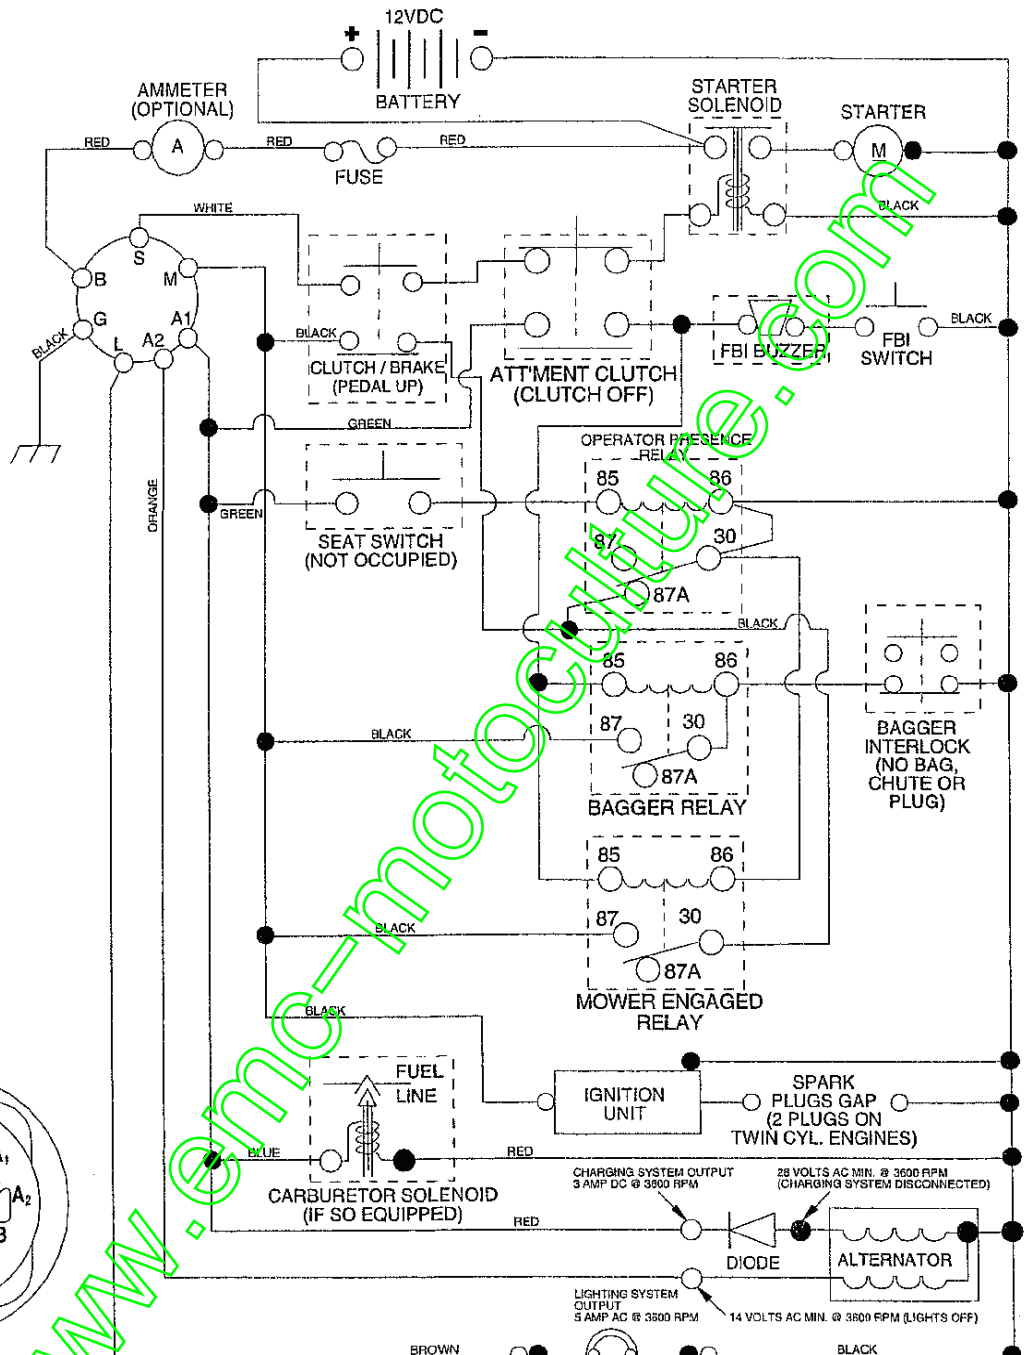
12VDC
+
−
BATTERY
AMMETER
(OPTIONAL)
A
RED
RED
RED
FUSE
STARTER
SOLENOID
STARTER
M
BLACK
WHITE
S
B
M
G
A1
L
A2
BLACK
BLACK
CLUTCH / BRAKE
(PEDAL UP)
ATT'MENT CLUTCH
(CLUTCH OFF)
FBI BUZZER
FBI
SWITCH
BLACK
GREEN
OPERATOR PRESENCE
RELAY
85
86
GREEN
SEAT SWITCH
(NOT OCCUPIED)
ORANGE
87
30
87A
BLACK
85
86
BAGGER
INTERLOCK
(NO BAG,
CHUTE OR
PLUG)
BLACK
87
30
87A
BAGGER RELAY
85
86
BLACK
87
30
87A
MOWER ENGAGED
RELAY
BLACK
FUEL
LINE
IGNITION
UNIT
SPARK
PLUGS GAP
(2 PLUGS ON
TWIN CYL. ENGINES)
BLUE
RED
CARBURETOR SOLENOID
(IF SO EQUIPPED)
CHARGING SYSTEM OUTPUT
3 AMP DC @ 3600 RPM
28 VOLTS AC MIN. @ 3600 RPM
(CHARGING SYSTEM DISCONNECTED)
RED
DIODE
ALTERNATOR
LIGHTING SYSTEM
OUTPUT
5 AMP AC @ 3600 RPM
14 VOLTS AC MIN. @ 3600 RPM (LIGHTS OFF)
BROWN
BLACK
A2
B
www.emc-motoculture.com